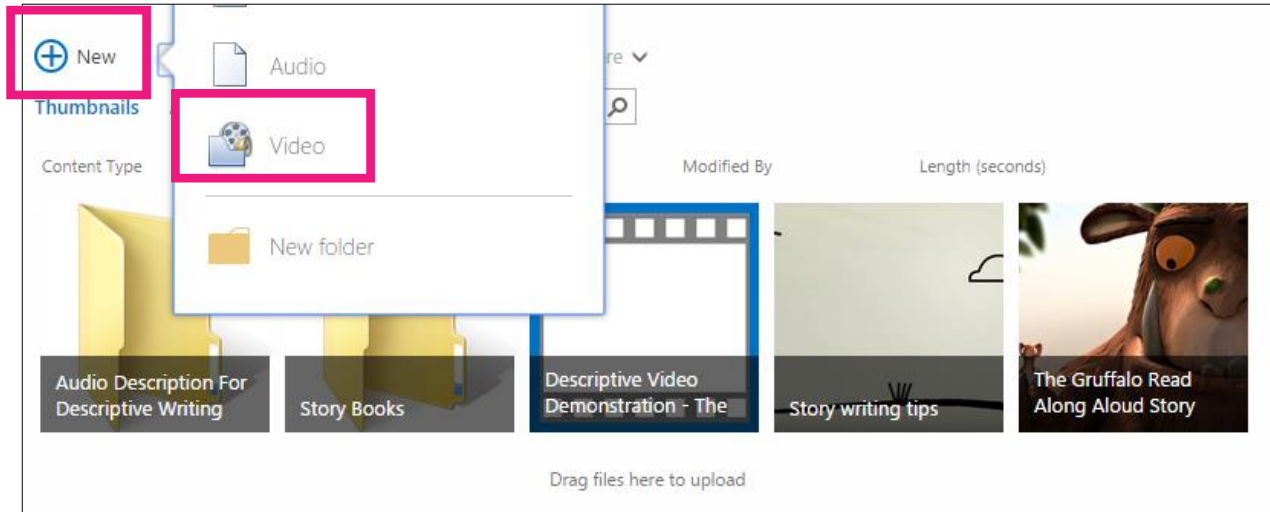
New

Audio

Video

New folder

re

Thumbnails

Content Type

Modified By

Length (seconds)

Audio Description For Descriptive Writing

Story Books

Descriptive Video Demonstration - The

Story writing tips

The Gruffalo Read Along Aloud Story

Drag files here to upload